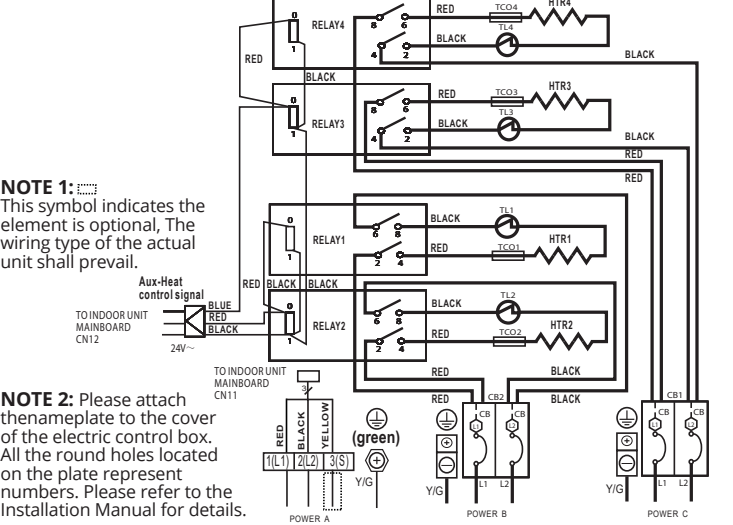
0
RELAY4
1
8
6
4
2
RED
TCO4
HTR4
BLACK
TL4
BLACK
RED
BLACK
0
RELAY3
1
8
6
4
2
RED
TCO3
HTR3
BLACK
TL3
BLACK
RED
RED

NOTE 1: This symbol indicates the element is optional, The wiring type of the actual unit shall prevail.

0
RELAY1
1
6
8
2
4
BLACK
TL1
RED
TCO1
HTR1

Aux-Heat control signal
RED BLACK BLACK
TO INDOOR UNIT MAINBOARD CN12
BLUE
RED
BLACK
24V~
0
RELAY2
1
6
8
2
4
BLACK
TL2
RED
TCO2
HTR2
RED
BLACK

TO INDOOR UNIT MAINBOARD CN11
3
RED
BLACK
YELLOW
1(L1)
2(L2)
3(S)
(green)
Y/G
POWER A

NOTE 2: Please attach thenameplate to the cover of the electric control box. All the round holes located on the plate represent numbers. Please refer to the Installation Manual for details.

RED
CB2
BLACK
CB
CB
L1
L2
Y/G
L1
L2
POWER B
CB1
CB
CB
L1
L2
Y/G
L1
L2
POWER C